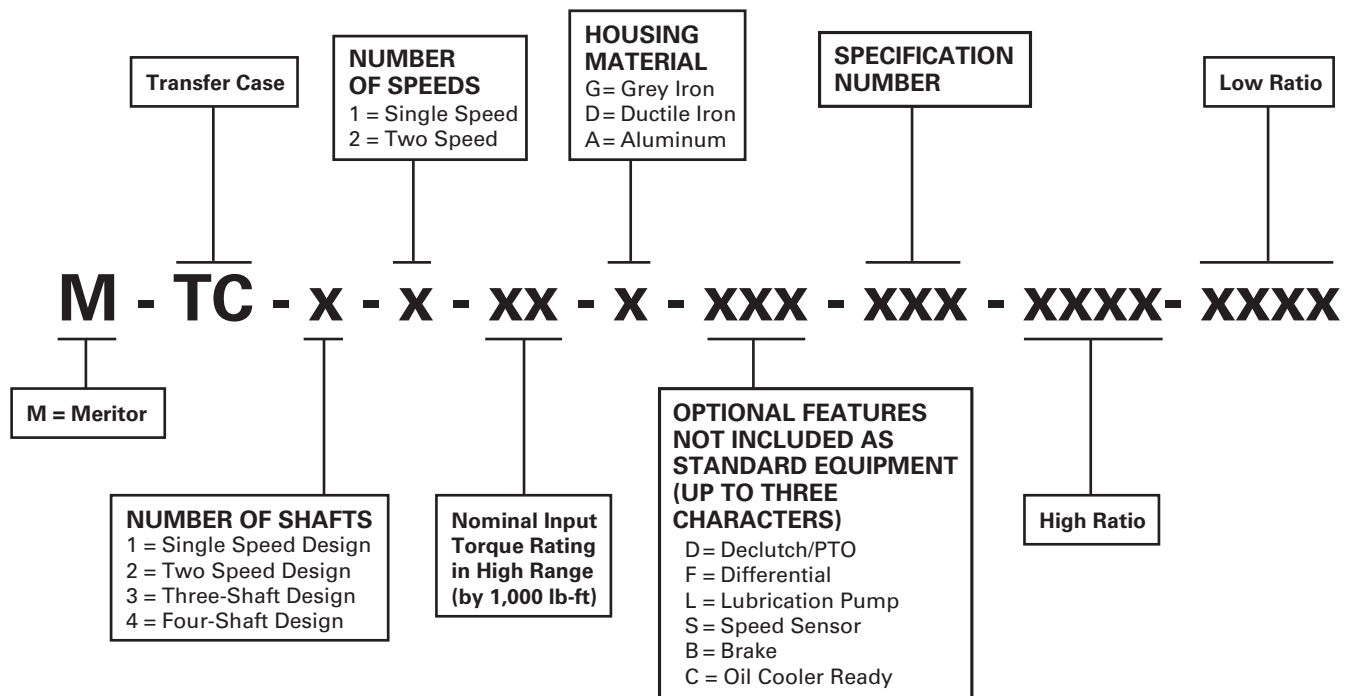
Transfer Case

NUMBER OF SPEEDS
1 = Single Speed
2 = Two Speed

HOUSING MATERIAL
G= Grey Iron
D= Ductile Iron
A= Aluminum

SPECIFICATION NUMBER

Low Ratio

M - TC - x - x - xx - x - xxx - xxx - xxxx- xxxx

M = Meritor

NUMBER OF SHAFTS
1 = Single Speed Design
2 = Two Speed Design
3 = Three-Shaft Design
4 = Four-Shaft Design

Nominal Input Torque Rating in High Range (by 1,000 lb-ft)

OPTIONAL FEATURES NOT INCLUDED AS STANDARD EQUIPMENT (UP TO THREE CHARACTERS)
D= Declutch/PTO
F = Differential
L = Lubrication Pump
S = Speed Sensor
B = Brake
C = Oil Cooler Ready

High Ratio